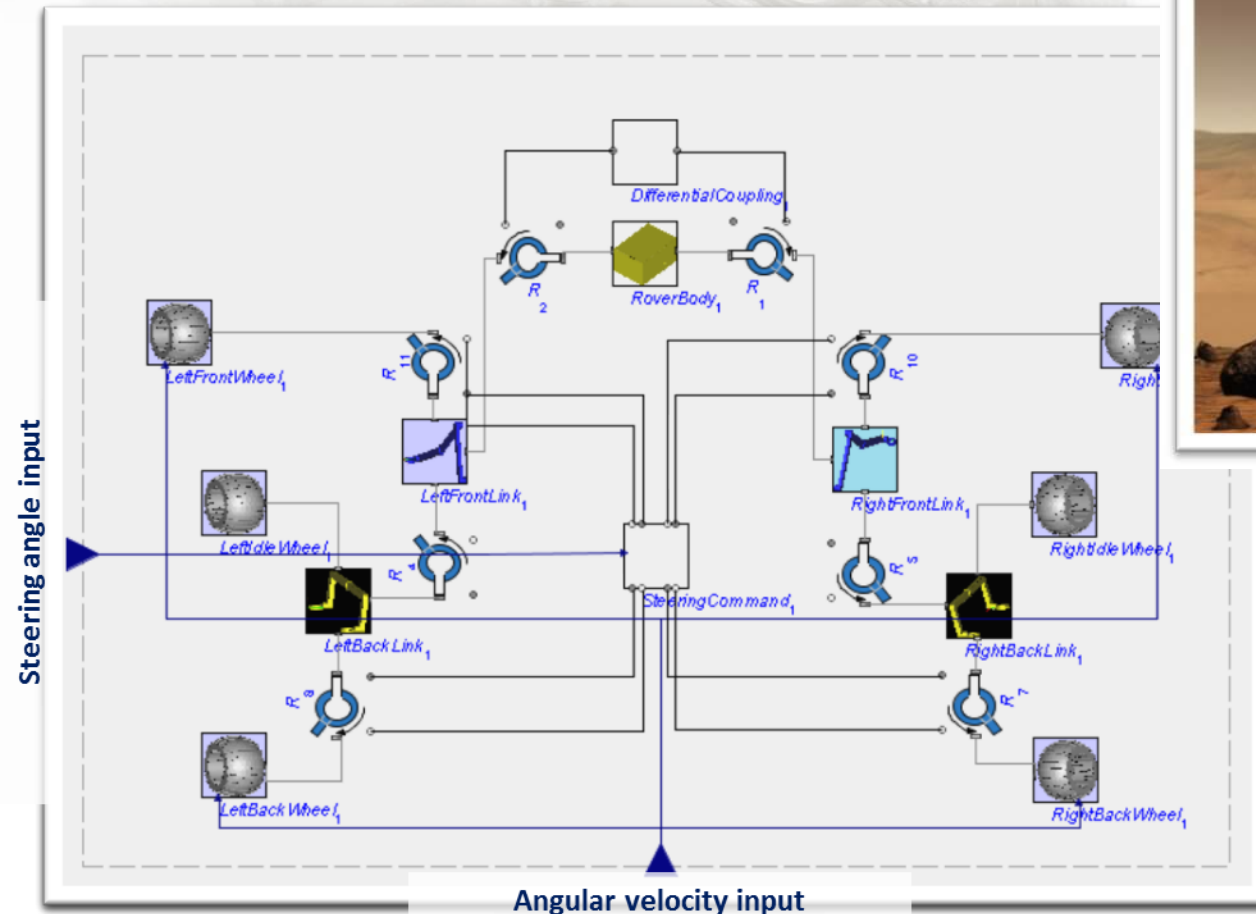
DifferentialCoupling$_1$

$R_2$

RoverBody$_1$

$R_1$

LeftFrontWheel$_1$

$R_{11}$

$R_{10}$

Right

LeftFrontLink$_1$

RightFrontLink$_1$

Steering angle input

LeftIdleWheel$_1$

$R_4$

$R_5$

RightIdleWheel$_1$

SteeringCommand$_1$

LeftBackLink$_1$

RightBackLink$_1$

$R_8$

$R_7$

LeftBackWheel$_1$

RightBackWheel$_1$

Angular velocity input